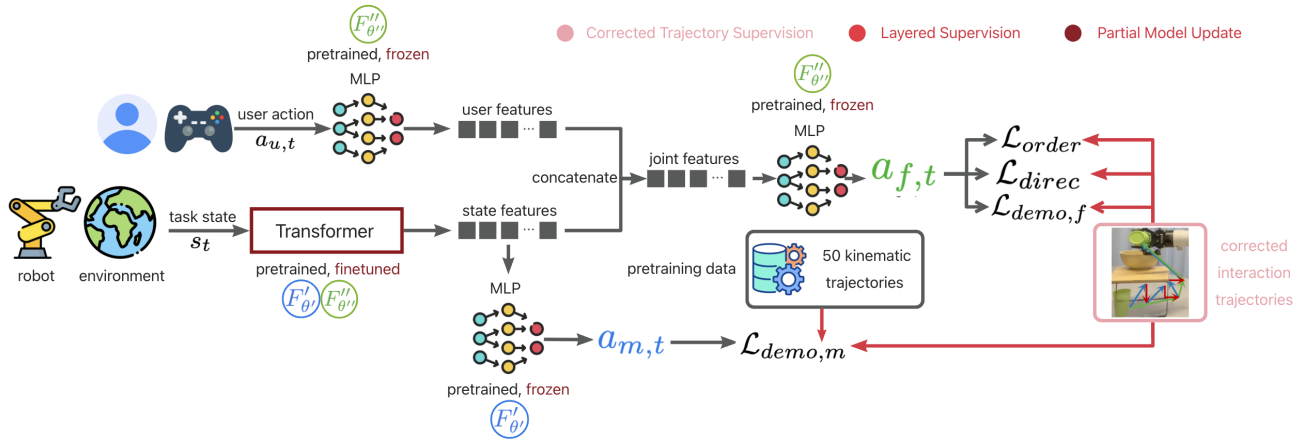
Corrected Trajectory Supervision
Layered Supervision
Partial Model Update

$F''_{\theta''}$
pretrained, frozen
MLP

user action
$a_{u,t}$
user features

$F''_{\theta''}$
pretrained, frozen
MLP

concatenate
joint features
$a_{f,t}$

$\mathcal{L}_{order}$
$\mathcal{L}_{direc}$
$\mathcal{L}_{demo,f}$

robot
environment
task state
$s_t$
Transformer
pretrained, finetuned
$F'_{\theta'}$ $F''_{\theta''}$

state features

pretraining data
50 kinematic trajectories

corrected interaction trajectories

MLP
$a_{m,t}$
$\mathcal{L}_{demo,m}$
pretrained, frozen
$F'_{\theta'}$